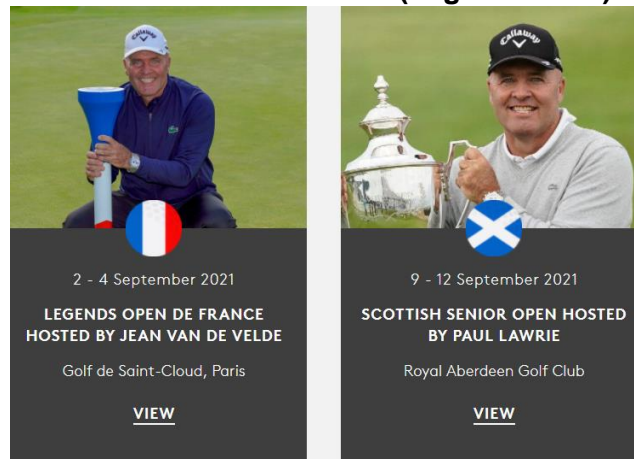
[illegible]

Callaway

2 - 4 September 2021

LEGENDS OPEN DE FRANCE HOSTED BY JEAN VAN DE VELDE

Golf de Saint-Cloud, Paris

VIEW

Callaway

9 - 12 September 2021

SCOTTISH SENIOR OPEN HOSTED BY PAUL LAWRIE

Royal Aberdeen Golf Club

VIEW